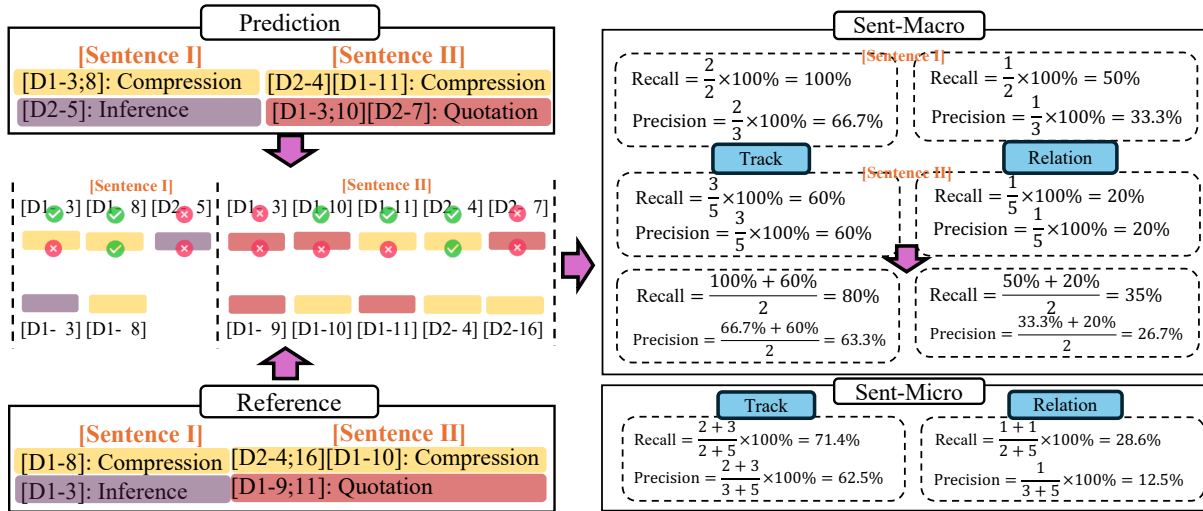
Prediction

[Sentence I]
[D1-3;8]: Compression
[D2-5]: Inference

[Sentence II]
[D2-4][D1-11]: Compression
[D1-3;10][D2-7]: Quotation

[Sentence I]
[D1-3] [D1-8] [D2-5]
[D1-3] [D1-8]

[Sentence II]
[D1-3] [D1-10] [D1-11] [D2-4] [D2-7]
[D1-9] [D1-10] [D1-11] [D2-4] [D2-16]

Reference

[Sentence I]
[D1-8]: Compression
[D1-3]: Inference

[Sentence II]
[D2-4;16][D1-10]: Compression
[D1-9;11]: Quotation

Sent-Macro

[Sentence I]
Recall $= \frac{2}{2} \times 100\% = 100\%$
Precision $= \frac{2}{3} \times 100\% = 66.7\%$

Recall $= \frac{1}{2} \times 100\% = 50\%$
Precision $= \frac{1}{3} \times 100\% = 33.3\%$

Track

Relation

[Sentence II]
Recall $= \frac{3}{5} \times 100\% = 60\%$
Precision $= \frac{3}{5} \times 100\% = 60\%$

Recall $= \frac{1}{5} \times 100\% = 20\%$
Precision $= \frac{1}{5} \times 100\% = 20\%$

Recall $= \frac{100\% + 60\%}{2} = 80\%$
Precision $= \frac{66.7\% + 60\%}{2} = 63.3\%$

Recall $= \frac{50\% + 20\%}{2} = 35\%$
Precision $= \frac{33.3\% + 20\%}{2} = 26.7\%$

Sent-Micro

Track
Recall $= \frac{2+3}{2+5} \times 100\% = 71.4\%$
Precision $= \frac{2+3}{3+5} \times 100\% = 62.5\%$

Relation
Recall $= \frac{1+1}{2+5} \times 100\% = 28.6\%$
Precision $= \frac{1}{3+5} \times 100\% = 12.5\%$